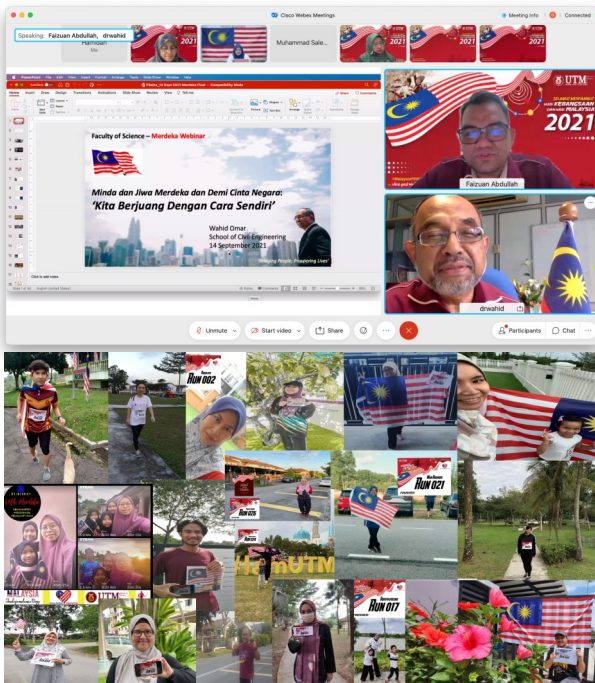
Cisco Webex Meetings

Meeting info

Connected

Speaking: Faizuan Abdullah, drwahid

Hamdan

Muhammad Sale...

2021

Faculty of Science – Merdeka Webinar

Minda dan Jiwa Merdeka dan Demi Cinta Negara:

'Kita Berjuang Dengan Cara Sendiri'

Wahid Omar
School of Civil Engineering
14 September 2021

Bringing People, Prospering Lives

Click to add notes

UTM

2021

Faizuan Abdullah

drwahid

Unmute

Start video

Share

Participants

Chat

RUN 002

RUN 021

RUN 017

MALAYSIA

UTM